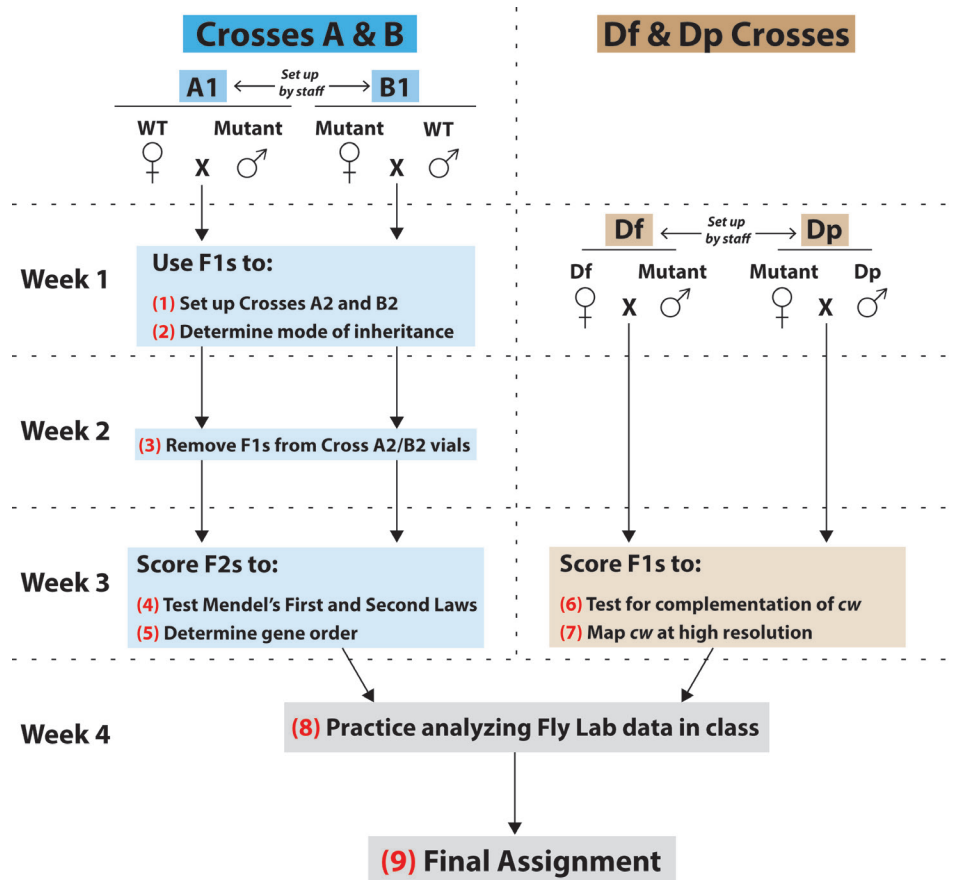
Crosses A & B

Df & Dp Crosses

A1 Set up by staff B1

WT Mutant Mutant WT

♀ X ♂ ♀ X ♂

Week 1

Use F1s to:

(1) Set up Crosses A2 and B2

(2) Determine mode of inheritance

Df Set up by staff Dp

Df Mutant Mutant Dp

♀ X ♂ ♀ X ♂

Week 2

(3) Remove F1s from Cross A2/B2 vials

Week 3

Score F2s to:

(4) Test Mendel's First and Second Laws

(5) Determine gene order

Score F1s to:

(6) Test for complementation of *cw*

(7) Map *cw* at high resolution

Week 4

(8) Practice analyzing Fly Lab data in class

(9) Final Assignment